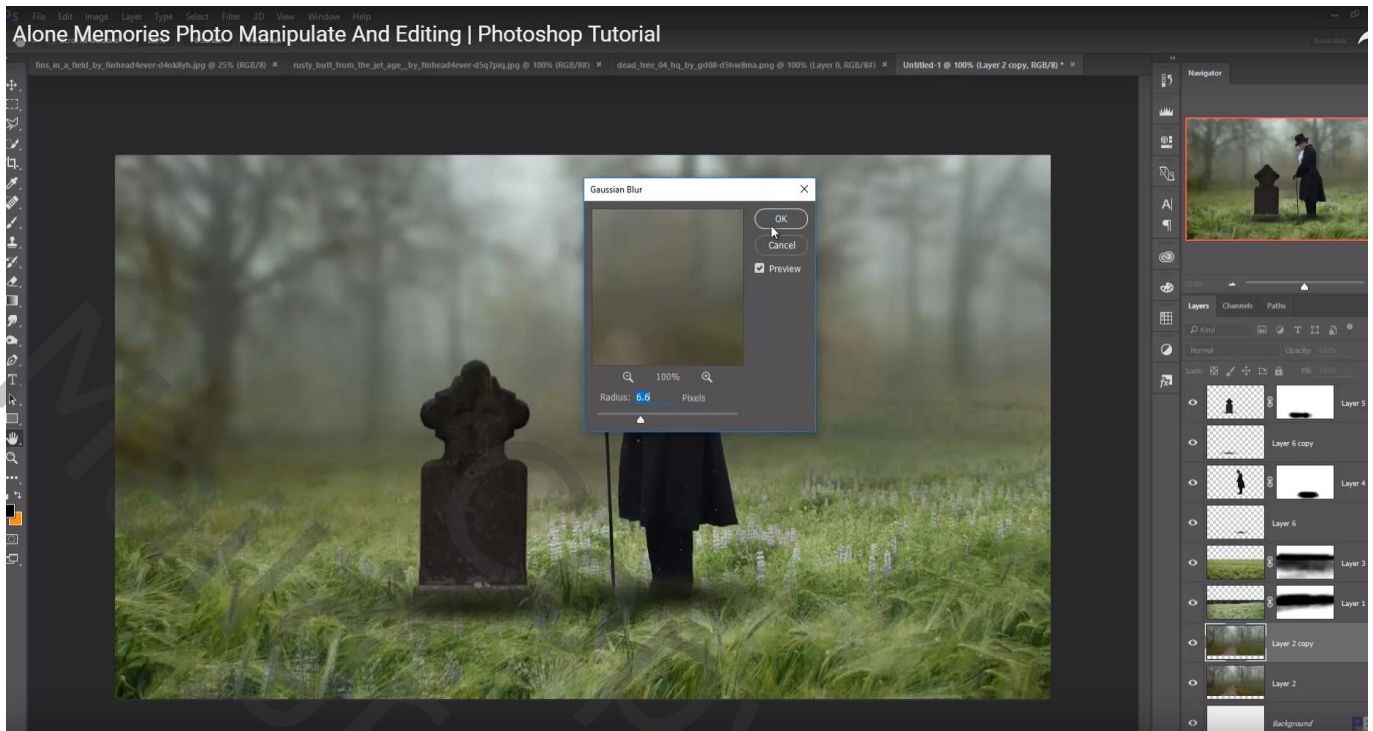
File Edit Image Layer Type Select Filter 3D View Window Help

Alone Memories Photo Manipulate And Editing | Photoshop Tutorial

Essentials

fins_in_a_field_by_finhead4ever-d4ok8yh.jpg @ 25% (RGB/8) × rusty_butt_from_the_jet_age_by_finhead4ever-d5q7piq.jpg @ 100% (RGB/8#) × dead_tree_04_hq_by_gd08-d5hw8ma.png @ 100% (Layer 0, RGB/8#) × Untitled-1 @ 100% (Layer 2 copy, RGB/8) * ×

Gaussian Blur

OK

Cancel

Preview

100%

Radius: 6.6 Pixels

Navigator

Layers Channels Paths

Kind

Normal

Opacity:

Lock:

Fill:

Layer 5

Layer 6 copy

Layer 4

Layer 6

Layer 3

Layer 1

Layer 2 copy

Layer 2

Background